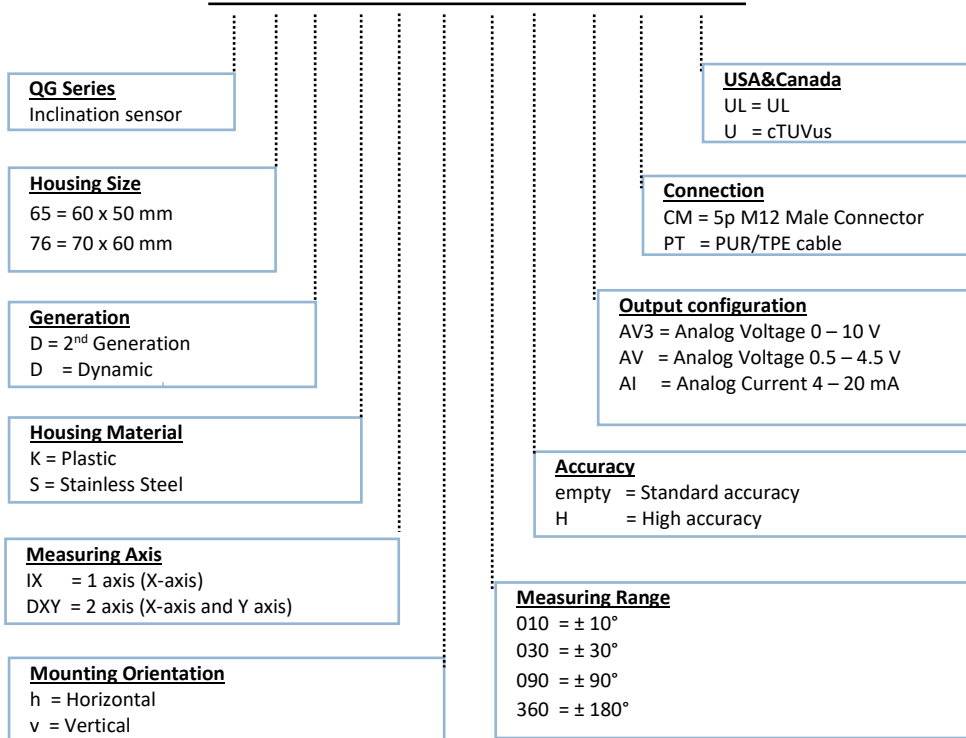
**QG Series**
Inclination sensor

**Housing Size**
65 = 60 x 50 mm
76 = 70 x 60 mm

**Generation**
D = 2$^{nd}$ Generation
D = Dynamic

**Housing Material**
K = Plastic
S = Stainless Steel

**Measuring Axis**
IX = 1 axis (X-axis)
DXY = 2 axis (X-axis and Y axis)

**Mounting Orientation**
h = Horizontal
v = Vertical

**USA&Canada**
UL = UL
U = cTUVus

**Connection**
CM = 5p M12 Male Connector
PT = PUR/TPE cable

**Output configuration**
AV3 = Analog Voltage 0 – 10 V
AV = Analog Voltage 0.5 – 4.5 V
AI = Analog Current 4 – 20 mA

**Accuracy**
empty = Standard accuracy
H = High accuracy

**Measuring Range**
010 = ± 10°
030 = ± 30°
090 = ± 90°
360 = ± 180°